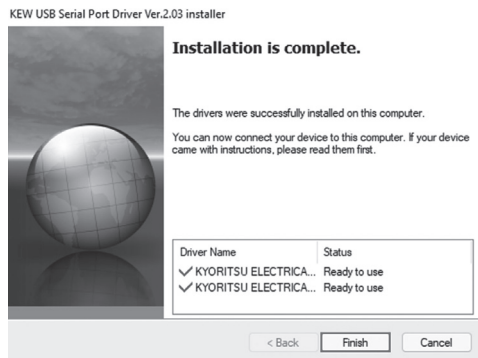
KEW USB Serial Port Driver Ver.2.03 installer

Installation is complete.

The drivers were successfully installed on this computer.

You can now connect your device to this computer. If your device came with instructions, please read them first.

| Driver Name | Status |
|---|---|
| ✓ KYORITSU ELECTRICA... | Ready to use |
| ✓ KYORITSU ELECTRICA... | Ready to use |

< Back Finish Cancel